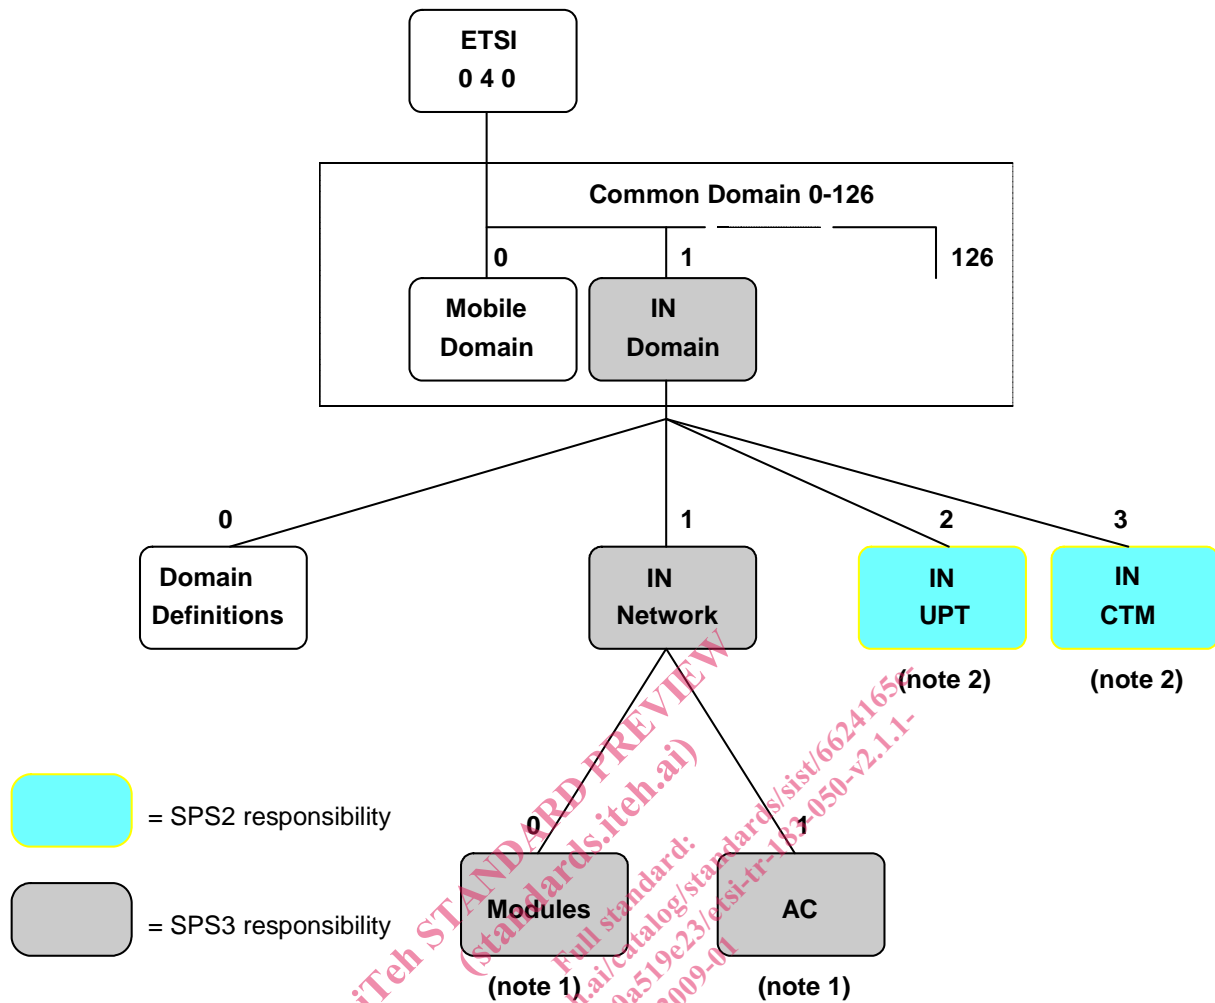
ETSI
0 4 0

Common Domain 0-126

0

1

126

Mobile Domain

IN Domain

0

1

2

3

Domain Definitions

IN Network

IN UPT

IN CTM

(note 2)

(note 2)

= SPS2 responsibility

= SPS3 responsibility

0

1

Modules

AC

(note 1)

(note 1)

iTeh STANDARD PREVIEW
(standards.iteh.ai)
Full standard:
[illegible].ai/catalog/standards/sist/6624165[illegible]
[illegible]9a519e23/etsi-tr-1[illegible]-050-v2.1.1-
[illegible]2009-01